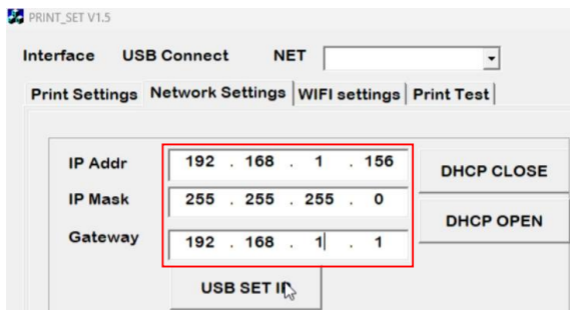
PRINT_SET V1.5

Interface USB Connect NET

Print Settings | Network Settings | WIFI settings | Print Test

IP Addr 192 . 168 . 1 . 156
IP Mask 255 . 255 . 255 . 0
Gateway 192 . 168 . 1 . 1

DHCP CLOSE
DHCP OPEN

USB SET IP